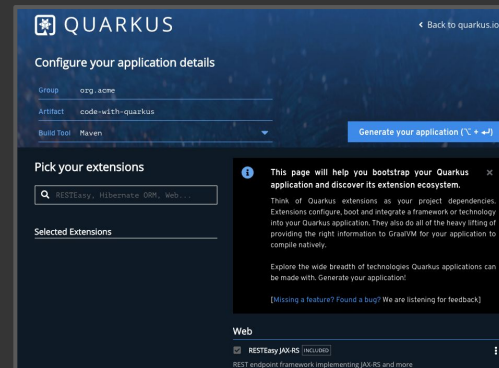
QUARKUS

< Back to quarkus.io

Configure your application details

Group org.acme

Artifact code-with-quarkus

Build Tool Maven

Generate your application (⌥ + ↵)

Pick your extensions

RESTEasy, Hibernate ORM, Web...

Selected Extensions

This page will help you bootstrap your Quarkus application and discover its extension ecosystem.

Think of Quarkus extensions as your project dependencies. Extensions configure, boot and integrate a framework or technology into your Quarkus application. They also do all of the heavy lifting of providing the right information to GraalVM for your application to compile natively.

Explore the wide breadth of technologies Quarkus applications can be made with. Generate your application!

[Missing a feature? Found a bug? We are listening for feedback]

Web

RESTEasy JAX-RS INCLUDED

REST endpoint framework implementing JAX-RS and more